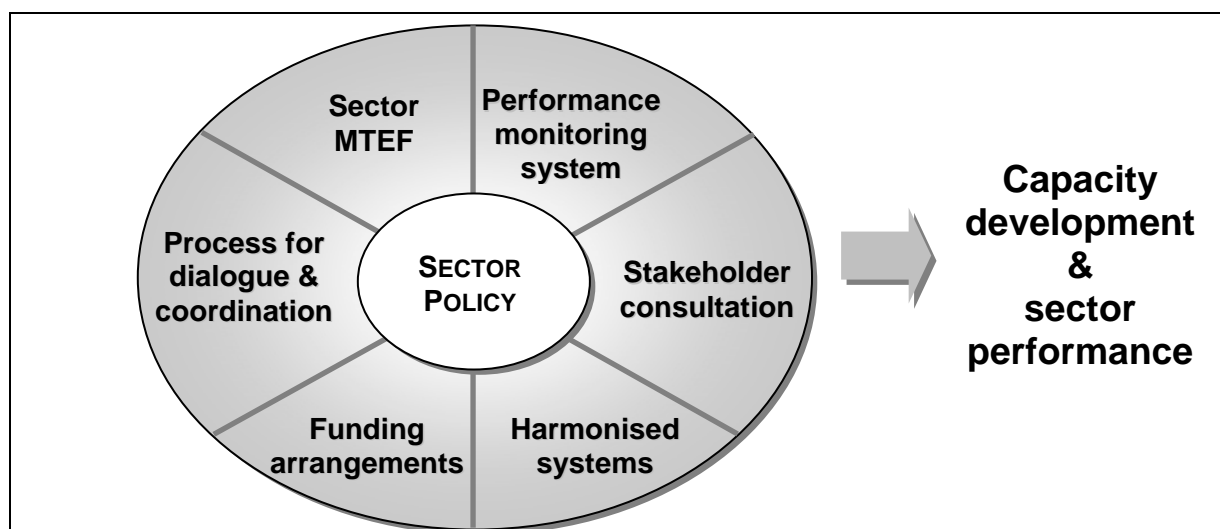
Sector MTEF

Performance monitoring system

Process for dialogue & coordination

SECTOR POLICY

Stakeholder consultation

Funding arrangements

Harmonised systems

Capacity development & sector performance